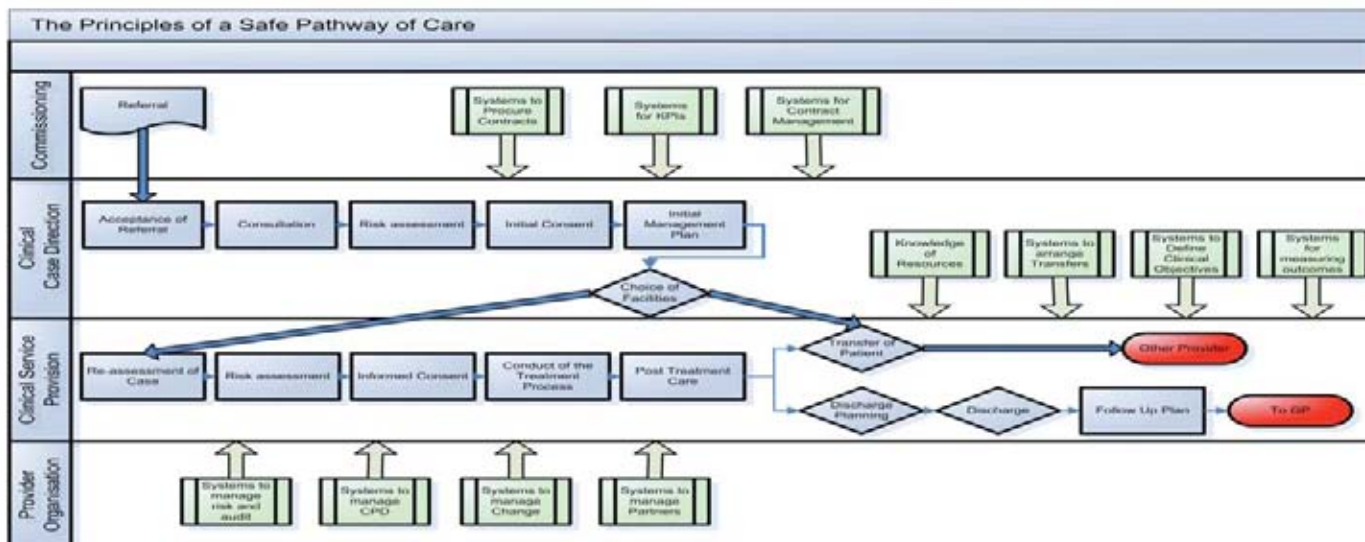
The Principles of a Safe Pathway of Care

Commissioning

Referral

Systems to Procure Contracts

Systems for KPIs

Systems for Contract Management

Clinical Case Direction

Acceptance of Referral

Consultation

Risk assessment

Initial Consent

Initial Management Plan

Knowledge of Resources

Systems to arrange Transfers

Systems to Define Clinical Objectives

Systems for measuring outcomes

Choice of Facilities

Clinical Service Provision

Re-assessment of Case

Risk assessment

Informed Consent

Conduct of the Treatment Process

Post Treatment Care

Transfer of Patient

Other Provider

Discharge Planning

Discharge

Follow Up Plan

To GP

Provider Organisation

Systems to manage risk and audit

Systems to manage CPD

Systems to manage Change

Systems to manage Partners